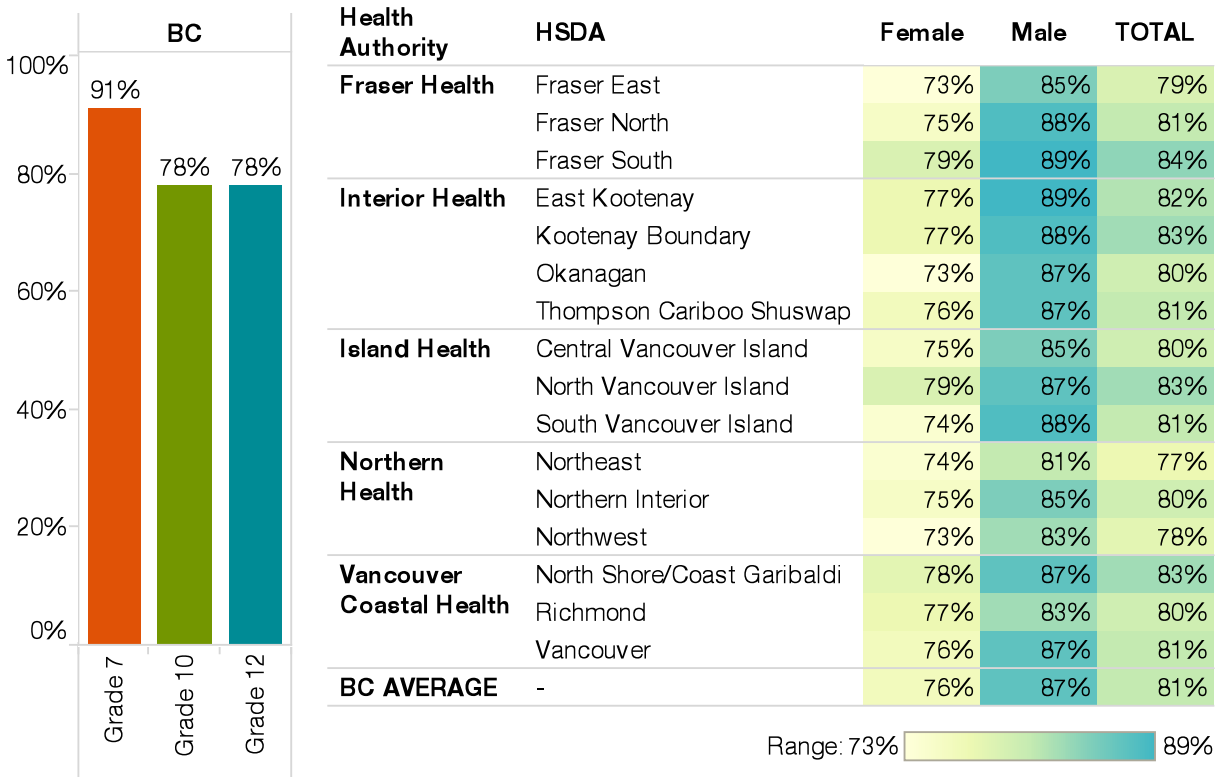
BC

100%
80%
60%
40%
20%
0%

91%
78%
78%

Grade 7
Grade 10
Grade 12

| Health Authority | HSDA | Female | Male | TOTAL |
|---|---|---|---|---|
| Fraser Health | Fraser East | 73% | 85% | 79% |
| | Fraser North | 75% | 88% | 81% |
| | Fraser South | 79% | 89% | 84% |
| Interior Health | East Kootenay | 77% | 89% | 82% |
| | Kootenay Boundary | 77% | 88% | 83% |
| | Okanagan | 73% | 87% | 80% |
| | Thompson Cariboo Shuswap | 76% | 87% | 81% |
| Island Health | Central Vancouver Island | 75% | 85% | 80% |
| | North Vancouver Island | 79% | 87% | 83% |
| | South Vancouver Island | 74% | 88% | 81% |
| Northern Health | Northeast | 74% | 81% | 77% |
| | Northern Interior | 75% | 85% | 80% |
| | Northwest | 73% | 83% | 78% |
| Vancouver Coastal Health | North Shore/Coast Garibaldi | 78% | 87% | 83% |
| | Richmond | 77% | 83% | 80% |
| | Vancouver | 76% | 87% | 81% |
| BC AVERAGE | - | 76% | 87% | 81% |

Range: 73% 89%